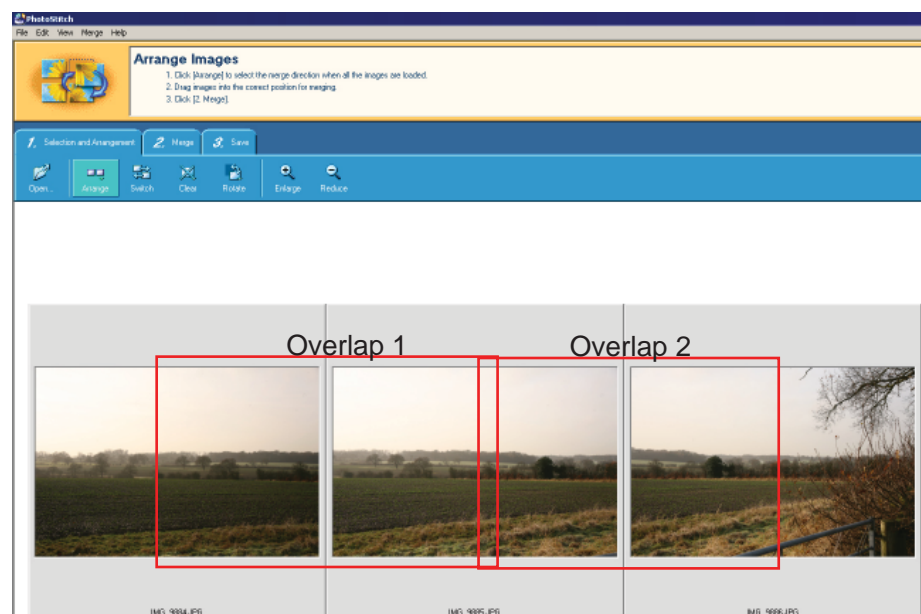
PhotoStitch
File Edit View Merge Help

Arrange Images
1. Click [Arrange] to select the merge direction when all the images are loaded.
2. Drag images into the correct position for merging.
3. Click [2. Merge].

1. Selection and Arrangement
2. Merge
3. Save

Open... Arrange Switch Clear Rotate Enlarge Reduce

Overlap 1
Overlap 2

IMG_9884.JPG
IMG_9885.JPG
IMG_9886.JPG